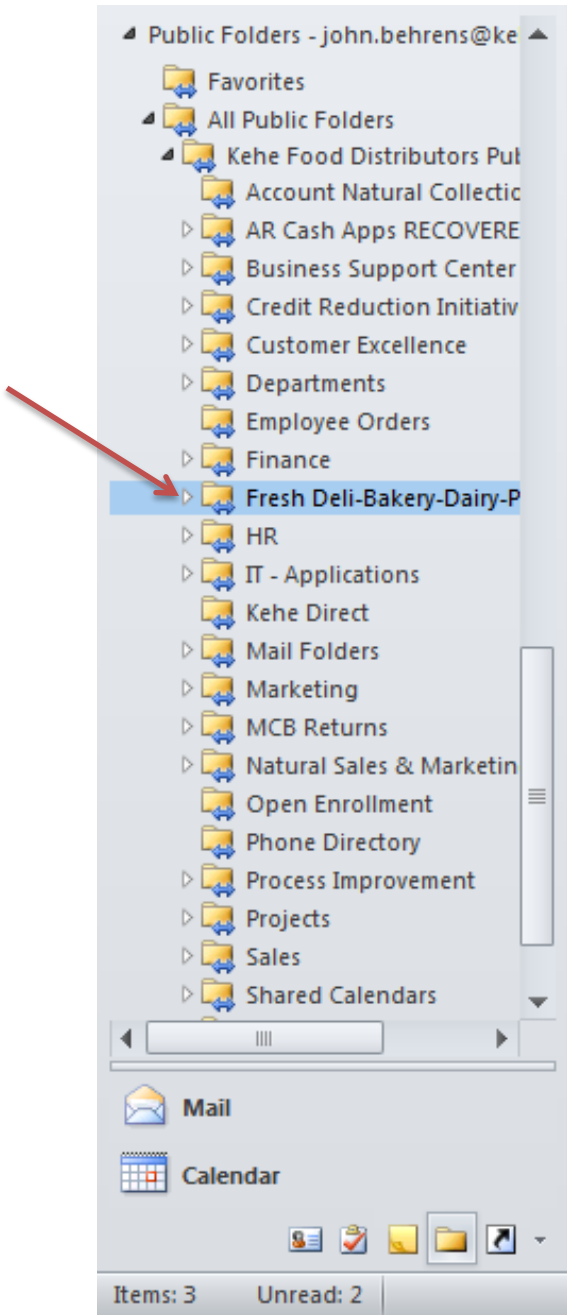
Public Folders - john.behrens@ke
Favorites
All Public Folders
Kehe Food Distributors Pub
Account Natural Collectio
AR Cash Apps RECOVERE
Business Support Center
Credit Reduction Initiativ
Customer Excellence
Departments
Employee Orders
Finance
Fresh Deli-Bakery-Dairy-P
HR
IT - Applications
Kehe Direct
Mail Folders
Marketing
MCB Returns
Natural Sales & Marketin
Open Enrollment
Phone Directory
Process Improvement
Projects
Sales
Shared Calendars

Mail
Calendar

Items: 3 Unread: 2